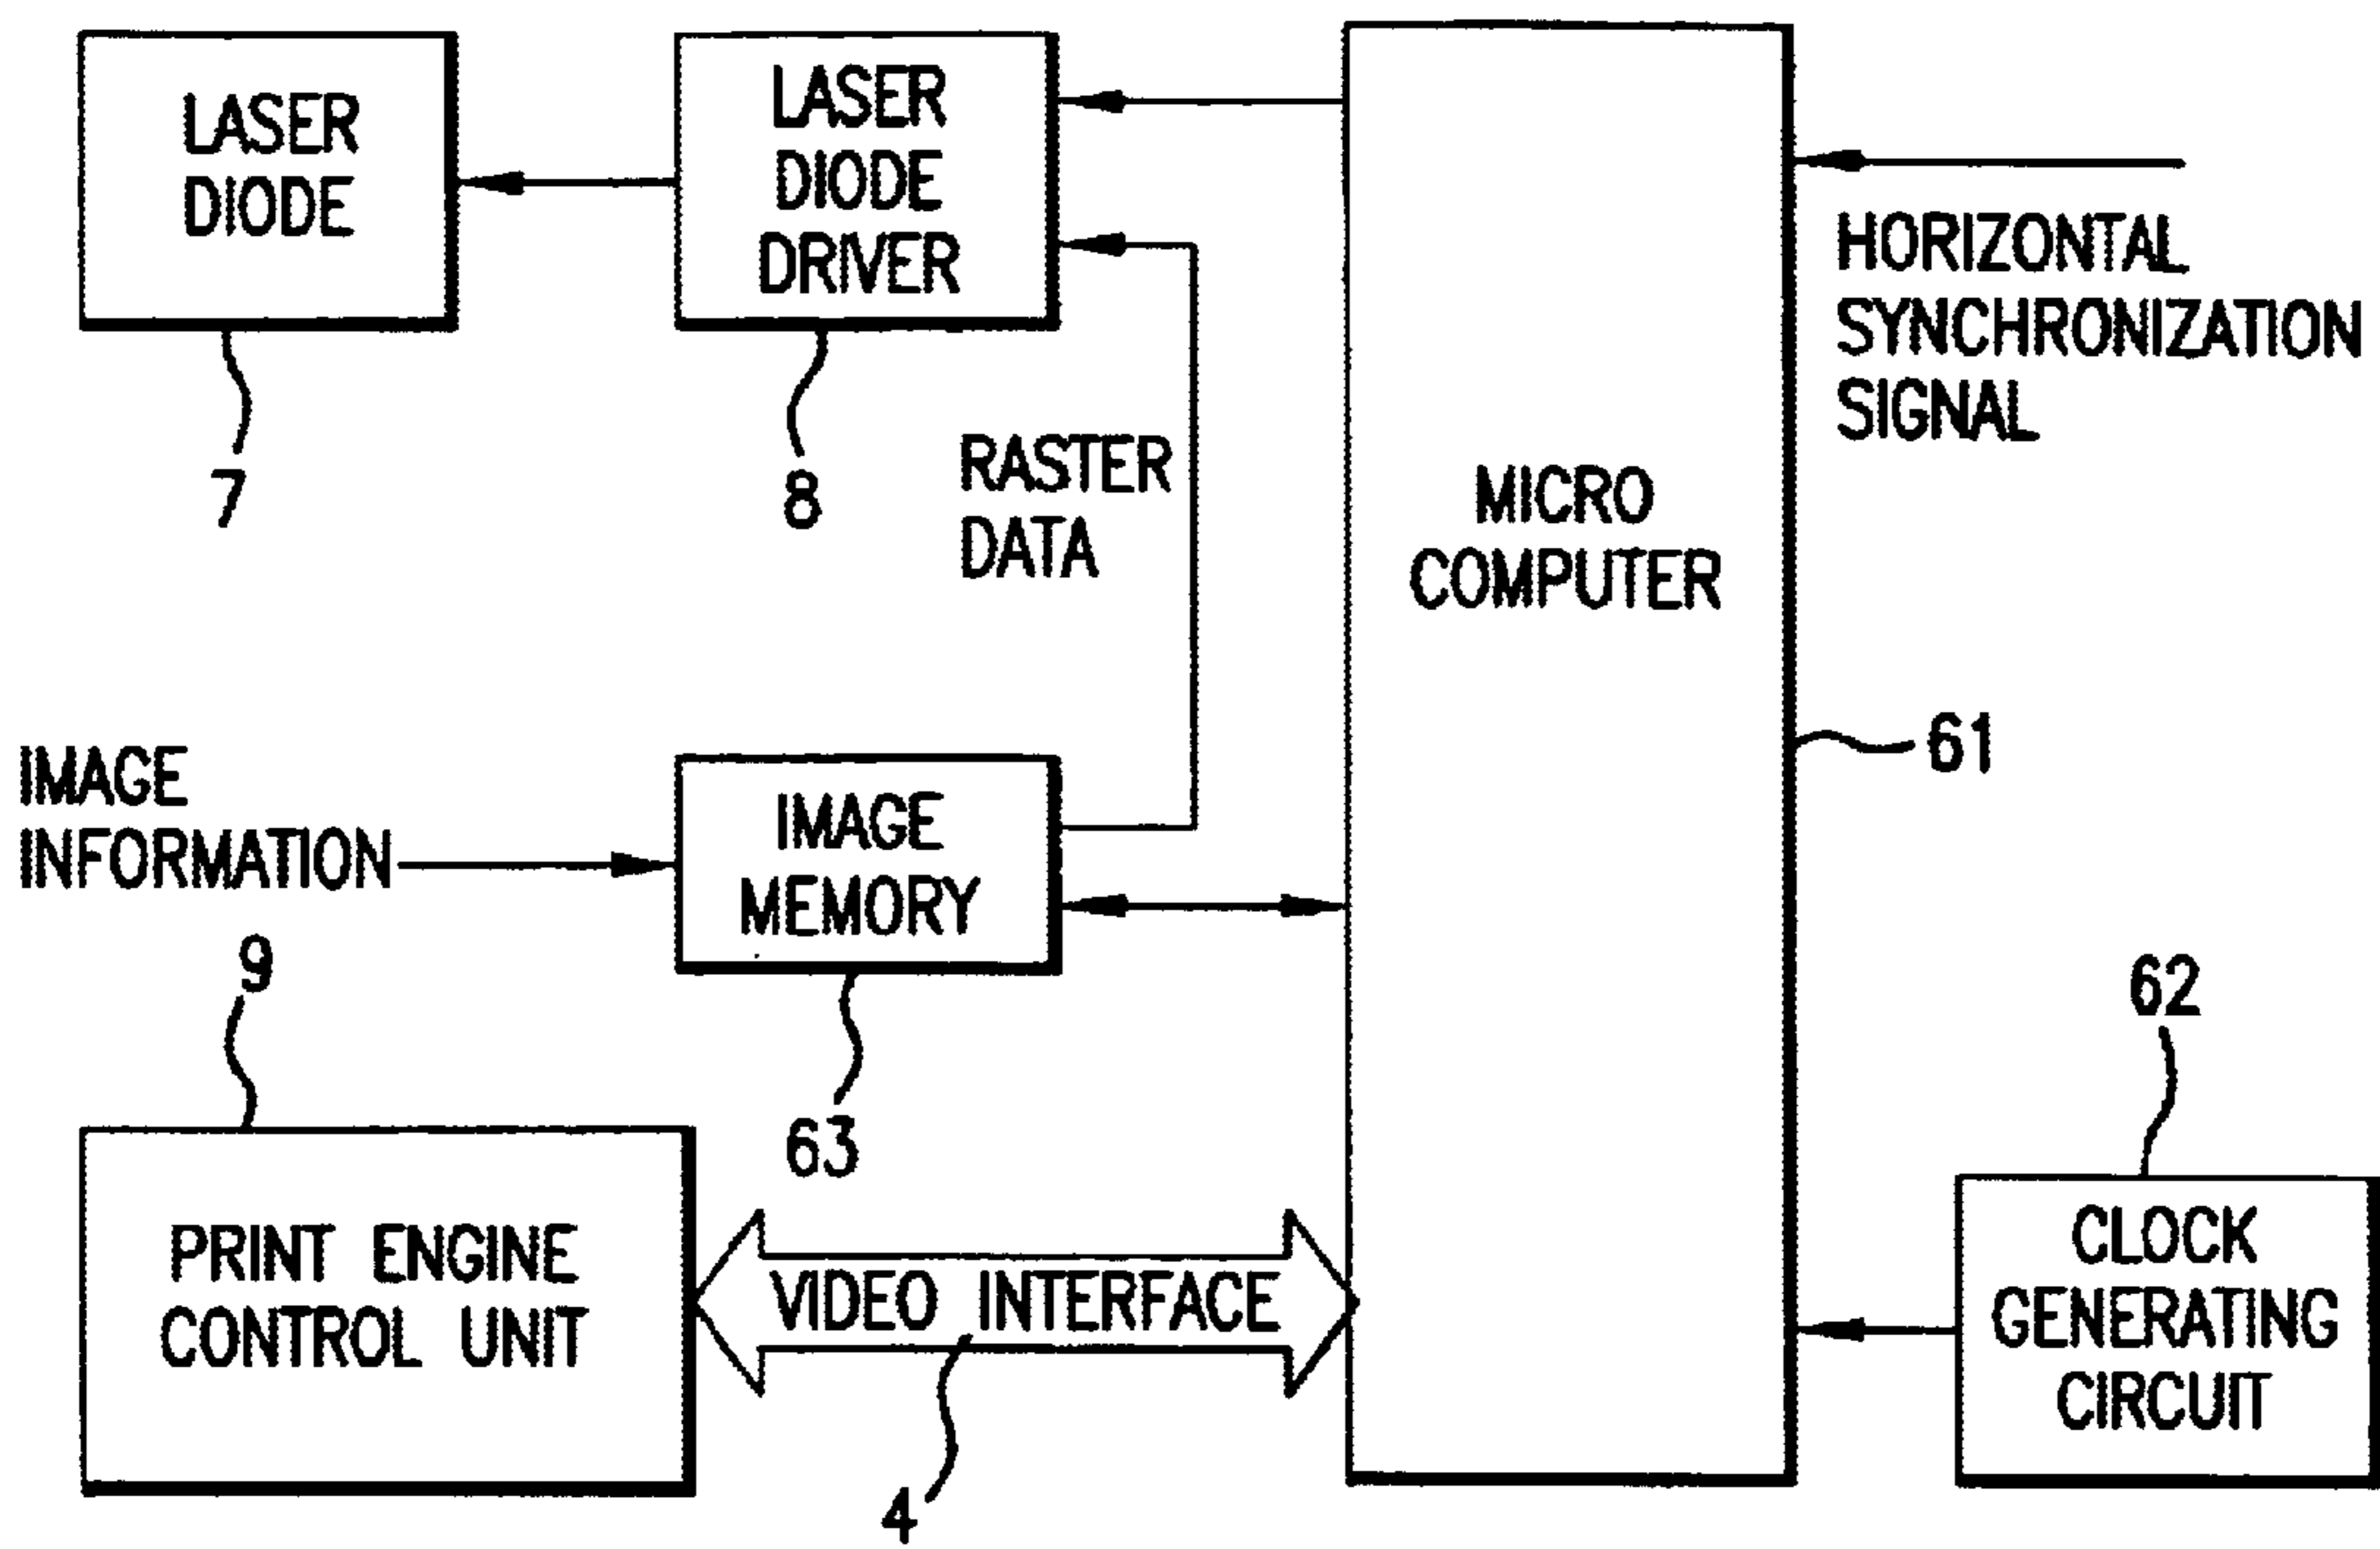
LASER DIODE

7

LASER DIODE DRIVER

8

RASTER DATA

MICRO COMPUTER

HORIZONTAL SYNCHRONIZATION SIGNAL

61

IMAGE INFORMATION

IMAGE MEMORY

9

63

62

PRINT ENGINE CONTROL UNIT

VIDEO INTERFACE

4

CLOCK GENERATING CIRCUIT